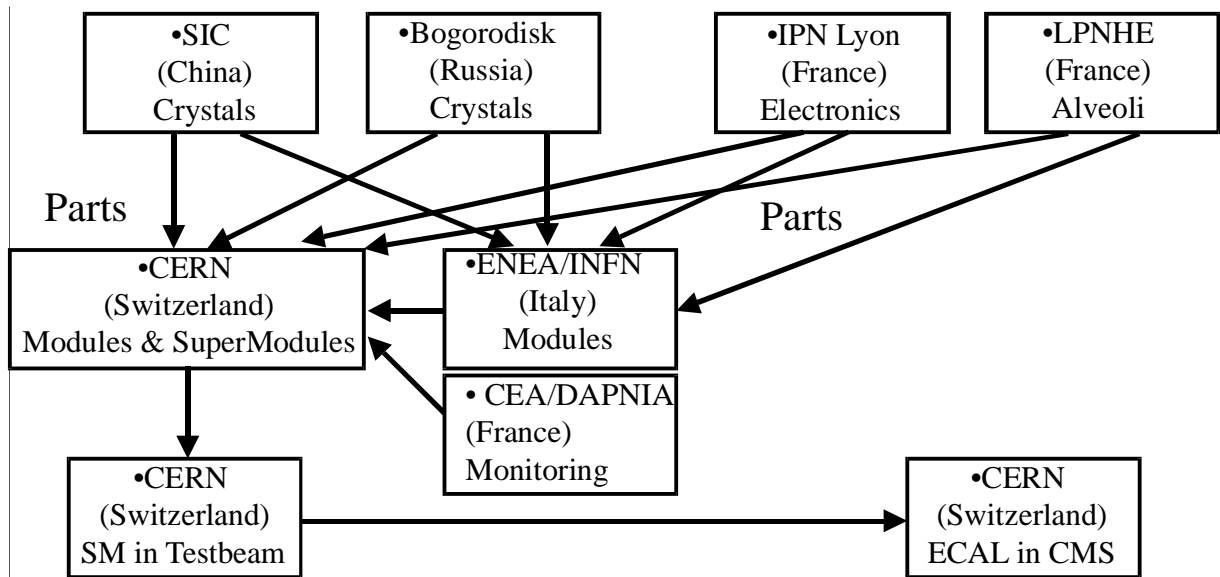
•SIC
(China)
Crystals

•Bogorodisk
(Russia)
Crystals

•IPN Lyon
(France)
Electronics

•LPNHE
(France)
Alveoli

Parts

Parts

•CERN
(Switzerland)
Modules & SuperModules

•ENEA/INFN
(Italy)
Modules

• CEA/DAPNIA
(France)
Monitoring

•CERN
(Switzerland)
SM in Testbeam

•CERN
(Switzerland)
ECAL in CMS